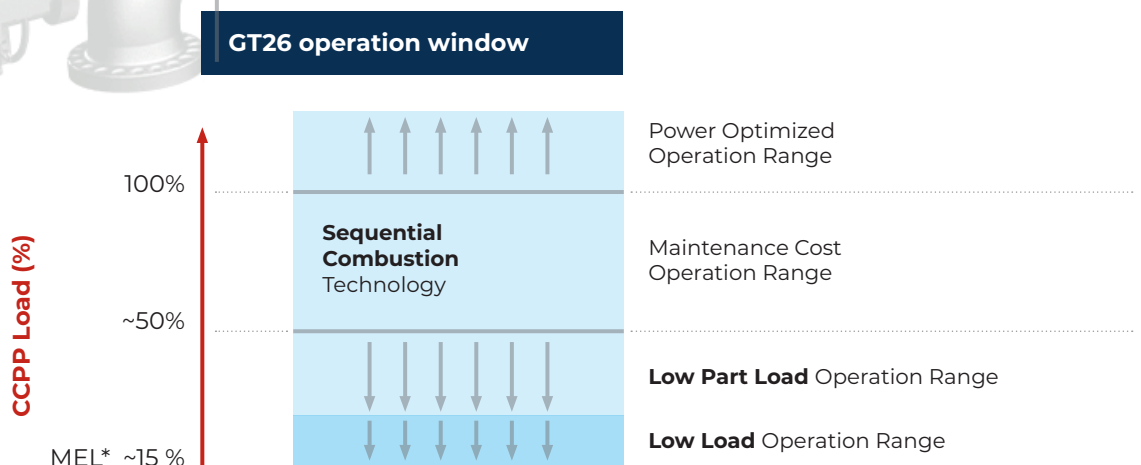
GT26 operation window

CCPP Load (%)

100%

~50%

MEL* ~15 %

Sequential Combustion Technology

Power Optimized Operation Range

Maintenance Cost Operation Range

**Low Part Load** Operation Range

**Low Load** Operation Range